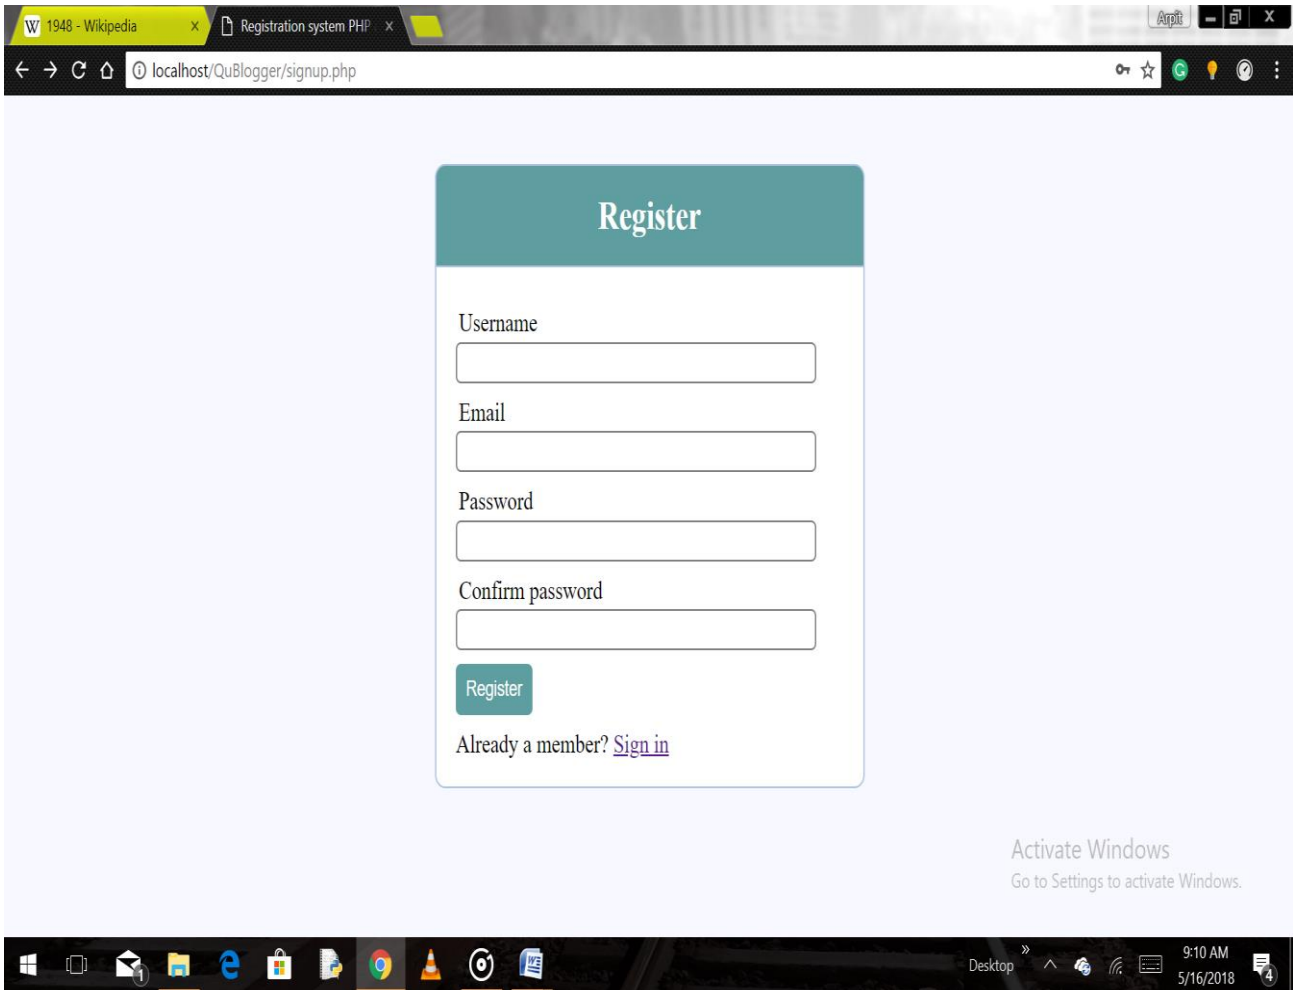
W 1948 - Wikipedia ×
Registration system PHP ×
Arpit
localhost/QuBlogger/signup.php

Register

Username

Email

Password

Confirm password

Register

Already a member? Sign in

Activate Windows
Go to Settings to activate Windows.

Desktop
9:10 AM
5/16/2018
4
1